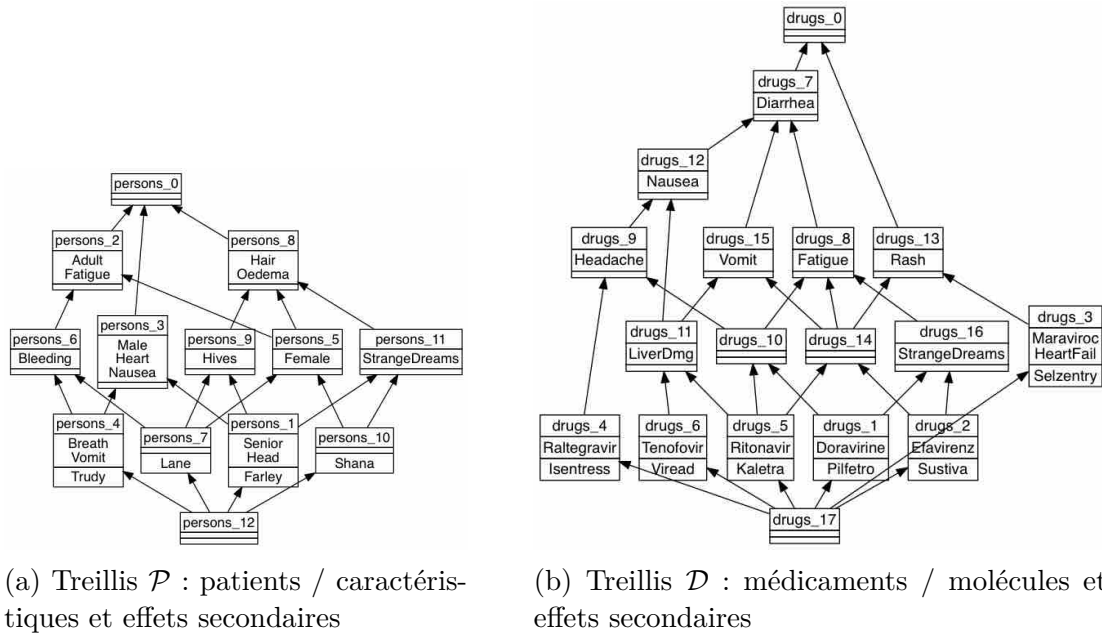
persons_0

persons_2
Adult
Fatigue

persons_8
Hair
Oedema

persons_6
Bleeding

persons_3
Male
Heart
Nausea

persons_9
Hives

persons_5
Female

persons_11
StrangeDreams

persons_4
Breath
Vomit
Trudy

persons_7
Lane

persons_1
Senior
Head
Farley

persons_10
Shana

persons_12

(a) Treillis $\mathcal{P}$ : patients / caractéristiques et effets secondaires

drugs_0

drugs_7
Diarrhea

drugs_12
Nausea

drugs_9
Headache

drugs_15
Vomit

drugs_8
Fatigue

drugs_13
Rash

drugs_11
LiverDmg

drugs_10

drugs_14

drugs_16
StrangeDreams

drugs_3
Maraviroc
HeartFail
Selzentry

drugs_4
Raltegravir
Isentress

drugs_6
Tenofovir
Viread

drugs_5
Ritonavir
Kaletra

drugs_1
Doravirine
Pilfetro

drugs_2
Efavirenz
Sustiva

drugs_17

(b) Treillis $\mathcal{D}$ : médicaments / molécules et effets secondaires